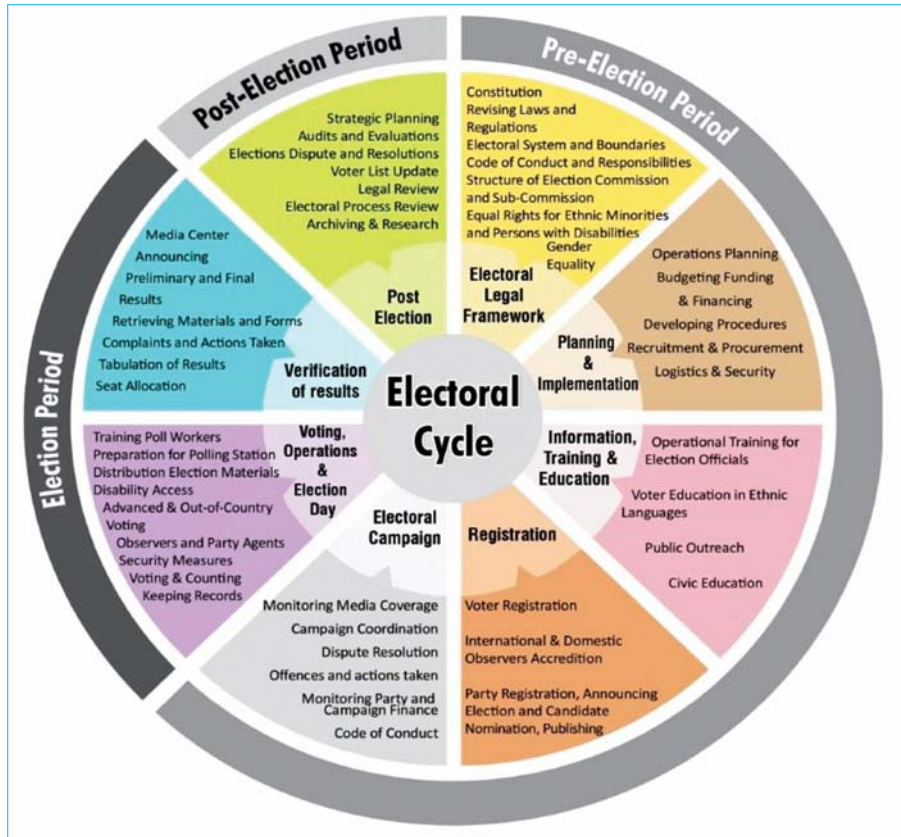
Post-Election Period

Pre-Election Period

Election Period

Electoral Cycle

Post Election

Strategic Planning
Audits and Evaluations
Elections Dispute and Resolutions
Voter List Update
Legal Review
Electoral Process Review
Archiving & Research

Electoral Legal Framework

Constitution
Revising Laws and Regulations
Electoral System and Boundaries
Code of Conduct and Responsibilities
Structure of Election Commission and Sub-Commission
Equal Rights for Ethnic Minorities and Persons with Disabilities
Gender Equality

Planning & Implementation

Operations Planning
Budgeting Funding & Financing
Developing Procedures
Recruitment & Procurement
Logistics & Security

Information, Training & Education

Operational Training for Election Officials
Voter Education in Ethnic Languages
Public Outreach
Civic Education

Registration

Voter Registration
International & Domestic Observers Accredition
Party Registration, Announcing Election and Candidate Nomination, Publishing

Electoral Campaign

Monitoring Media Coverage
Campaign Coordination
Dispute Resolution
Offences and actions taken
Monitoring Party and Campaign Finance
Code of Conduct

Voting, Operations & Election Day

Training Poll Workers
Preparation for Polling Station
Distribution Election Materials
Disability Access
Advanced & Out-of-Country Voting
Observers and Party Agents
Security Measures
Voting & Counting
Keeping Records

Verification of results

Media Center
Announcing
Preliminary and Final Results
Retrieving Materials and Forms
Complaints and Actions Taken
Tabulation of Results
Seat Allocation